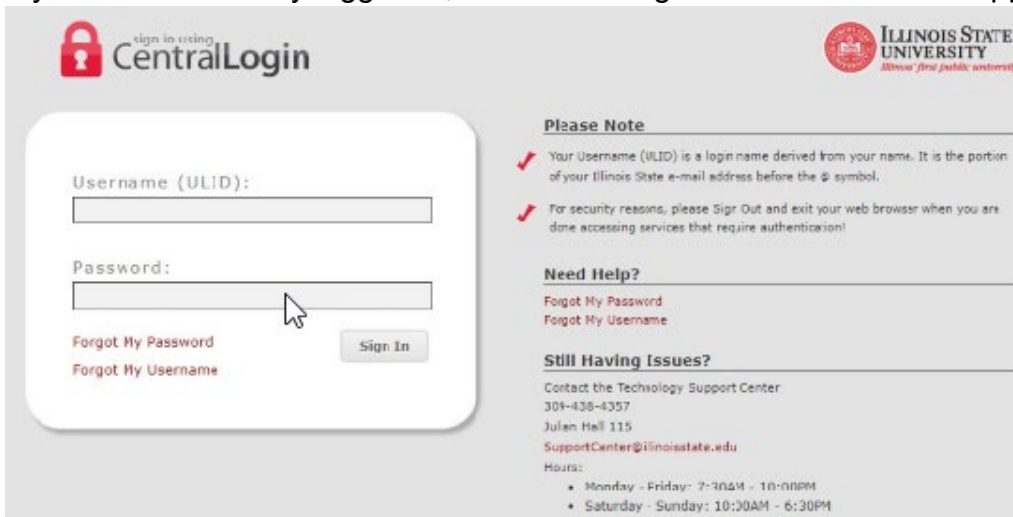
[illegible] logged in, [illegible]

sign in using CentralLogin

ILLINOIS STATE UNIVERSITY
Illinois' first public universi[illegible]

Username (ULID):

Password:

Forgot My Password

Forgot My Username

Sign In

Please Note

Your Username (ULID) is a login name derived from your name. It is the portion of your Illinois State e-mail address before the @ symbol.

For security reasons, please Sign Out and exit your web browser when you are done accessing services that require authentication!

Need Help?

Forgot My Password
Forgot My Username

Still Having Issues?

Contact the Technology Support Center
309-438-4357
Julian Hall 115
SupportCenter@illinoisstate.edu
Hours:
• Monday - Friday: 7:30AM - 10:00PM
• Saturday - Sunday: 10:30AM - 6:30PM